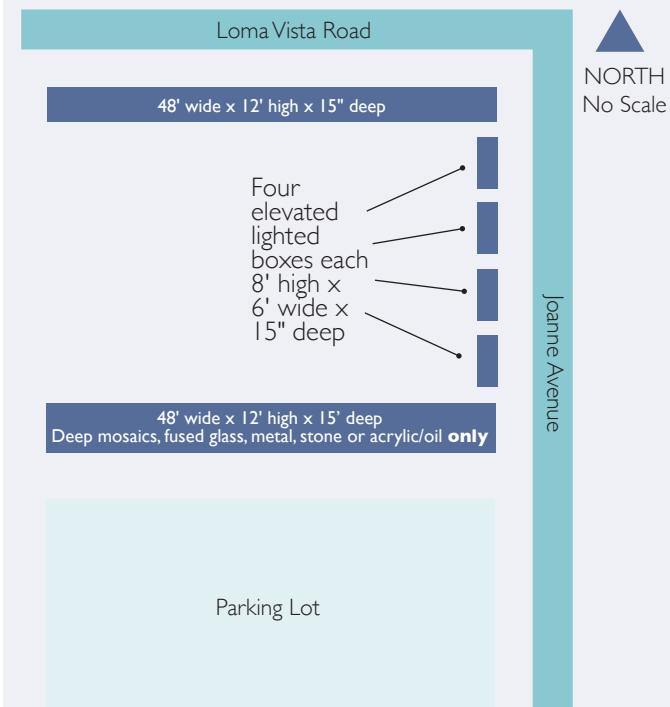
Loma Vista Road

NORTH
No Scale

48' wide x 12' high x 15" deep

Four elevated lighted boxes each 8' high x 6' wide x 15" deep

Joanne Avenue

48' wide x 12' high x 15' deep
Deep mosaics, fused glass, metal, stone or acrylic/oil **only**

Parking Lot